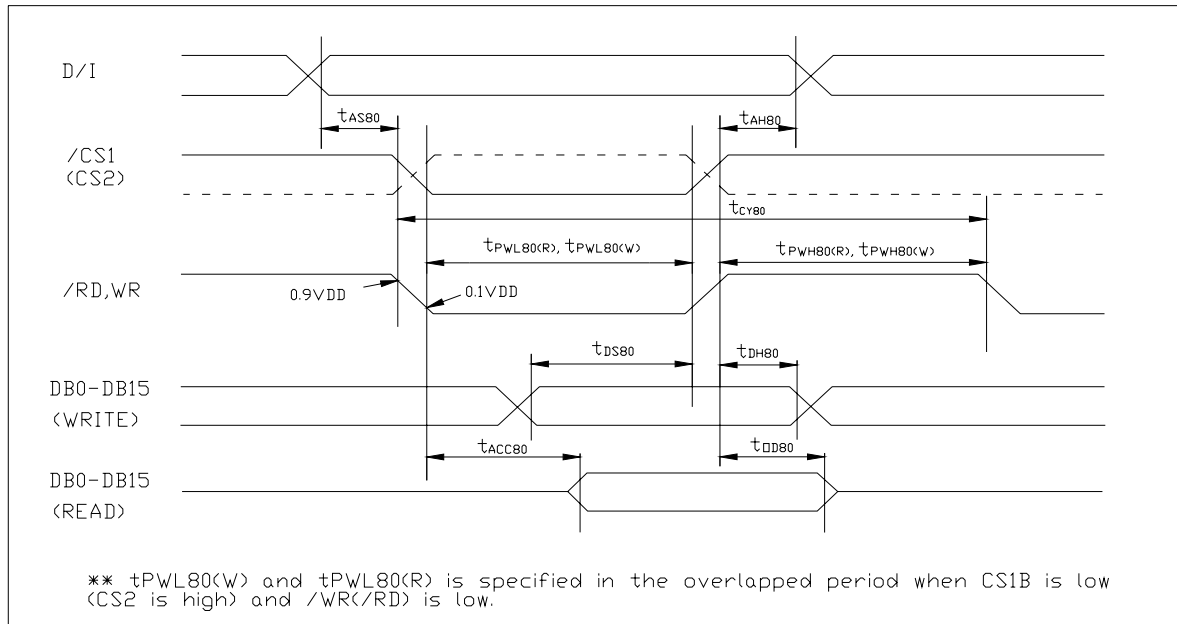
D/I

$t_{AS80}$

$t_{AH80}$

/CS1
(CS2)

$t_{CY80}$

$t_{PWL80(R)}, t_{PWL80(W)}$

$t_{PWH80(R)}, t_{PWH80(W)}$

/RD,WR

0.9VDD

0.1VDD

$t_{DS80}$

$t_{DH80}$

DB0-DB15
(WRITE)

$t_{ACC80}$

$t_{OD80}$

DB0-DB15
(READ)

** tPWL80(W) and tPWL80(R) is specified in the overlapped period when CS1B is low (CS2 is high) and /WR(/RD) is low.